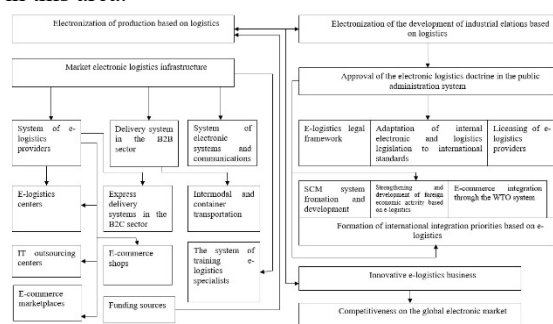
Electronization of production based on logistics

Electronization of the development of industrial elations based on logistics

Market electronic logistics infrastructure

Approval of the electronic logistics doctrine in the public administration system

System of e-logistics providers

Delivery system in the B2B sector

System of electronic systems and communications

E-logistics legal framework

Adaptation of internal electronic and logistics legislation to international standards

Licensing of e-logistics providers

E-logistics centers

Express delivery systems in the B2C sector

Intermodal and container transportation

SCM system fomation and development

Strengthening and development of foreign economic activity based on e-logistics

E-commerce integration through the WTO system

Formation of international integration priorities based on e-logistics

IT outsourcing centers

E-commerce shops

The system of training e-logistics specialists

Innovative e-logistics business

E-commerce markeplaces

Funding sources

Competitiveness on the global electronic market